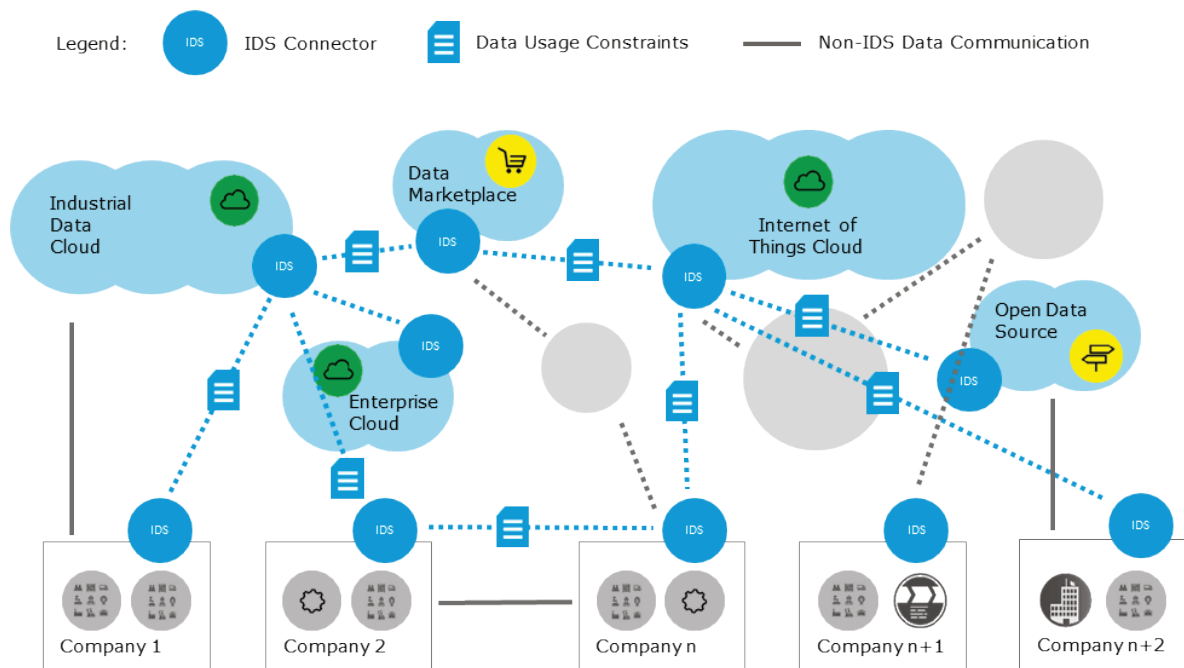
Legend: IDS IDS Connector Data Usage Constraints Non-IDS Data Communication

Industrial Data Cloud

IDS

Data Marketplace

IDS

Internet of Things Cloud

IDS

Open Data Source

IDS

IDS

Enterprise Cloud

IDS

IDS

IDS

IDS

IDS

Company 1

Company 2

Company n

Company n+1

Company n+2